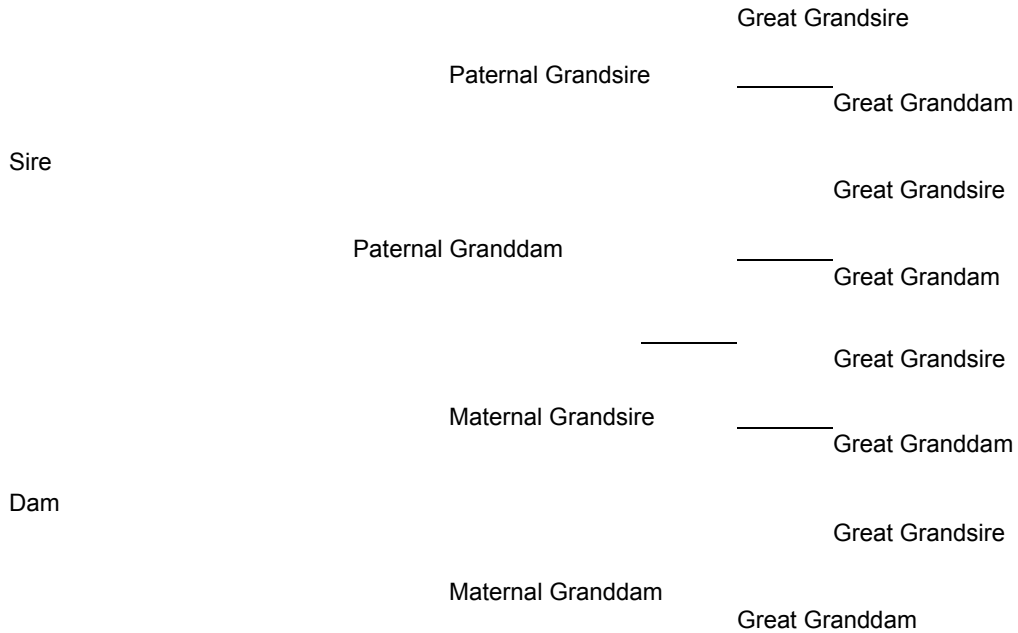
Great Grandsire

Paternal Grandsire

Great Granddam

Sire

Great Grandsire

Paternal Granddam

Great Grandam

Great Grandsire

Maternal Grandsire

Great Granddam

Dam

Great Grandsire

Maternal Granddam

Great Granddam